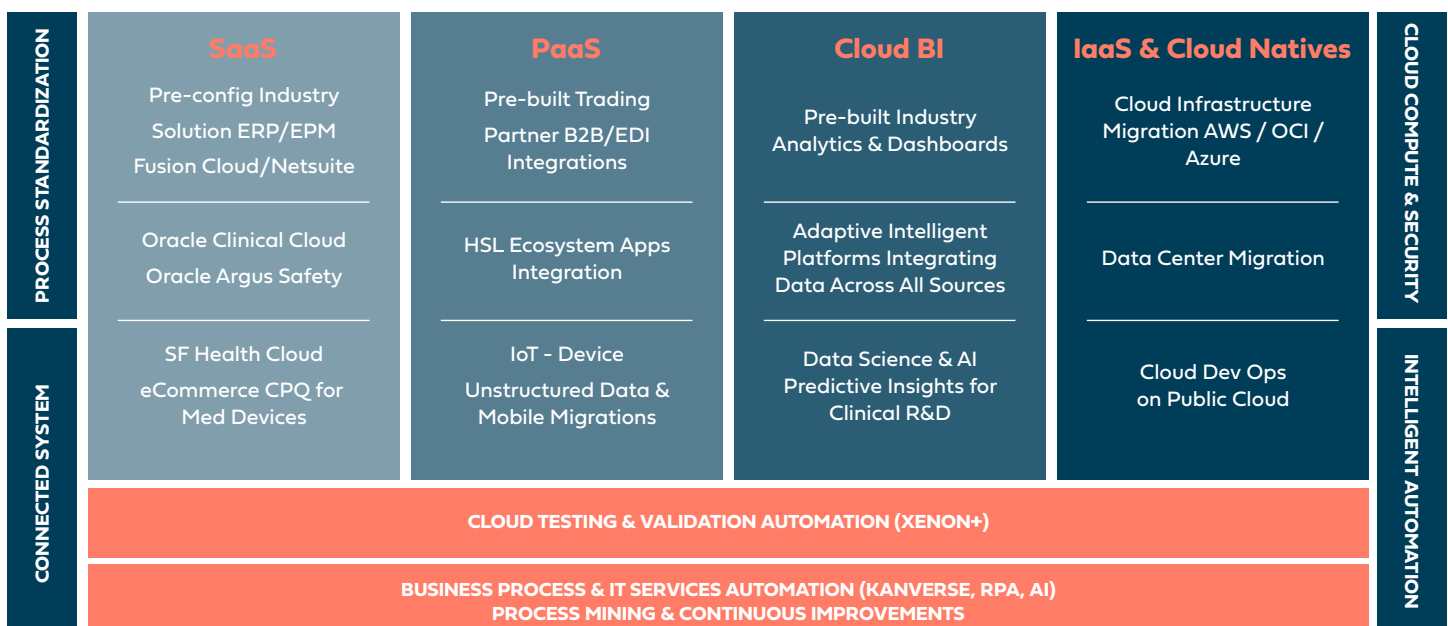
PROCESS STANDARDIZATION

CONNECTED SYSTEM

SaaS

Pre-config Industry Solution ERP/EPM Fusion Cloud/Netsuite

Oracle Clinical Cloud Oracle Argus Safety

SF Health Cloud eCommerce CPQ for Med Devices

PaaS

Pre-built Trading Partner B2B/EDI Integrations

HSL Ecosystem Apps Integration

IoT - Device Unstructured Data & Mobile Migrations

Cloud BI

Pre-built Industry Analytics & Dashboards

Adaptive Intelligent Platforms Integrating Data Across All Sources

Data Science & AI Predictive Insights for Clinical R&D

IaaS & Cloud Natives

Cloud Infrastructure Migration AWS / OCI / Azure

Data Center Migration

Cloud Dev Ops on Public Cloud

CLOUD COMPUTE & SECURITY

INTELLIGENT AUTOMATION

CLOUD TESTING & VALIDATION AUTOMATION (XENON+)

BUSINESS PROCESS & IT SERVICES AUTOMATION (KANVERSE, RPA, AI)
PROCESS MINING & CONTINUOUS IMPROVEMENTS